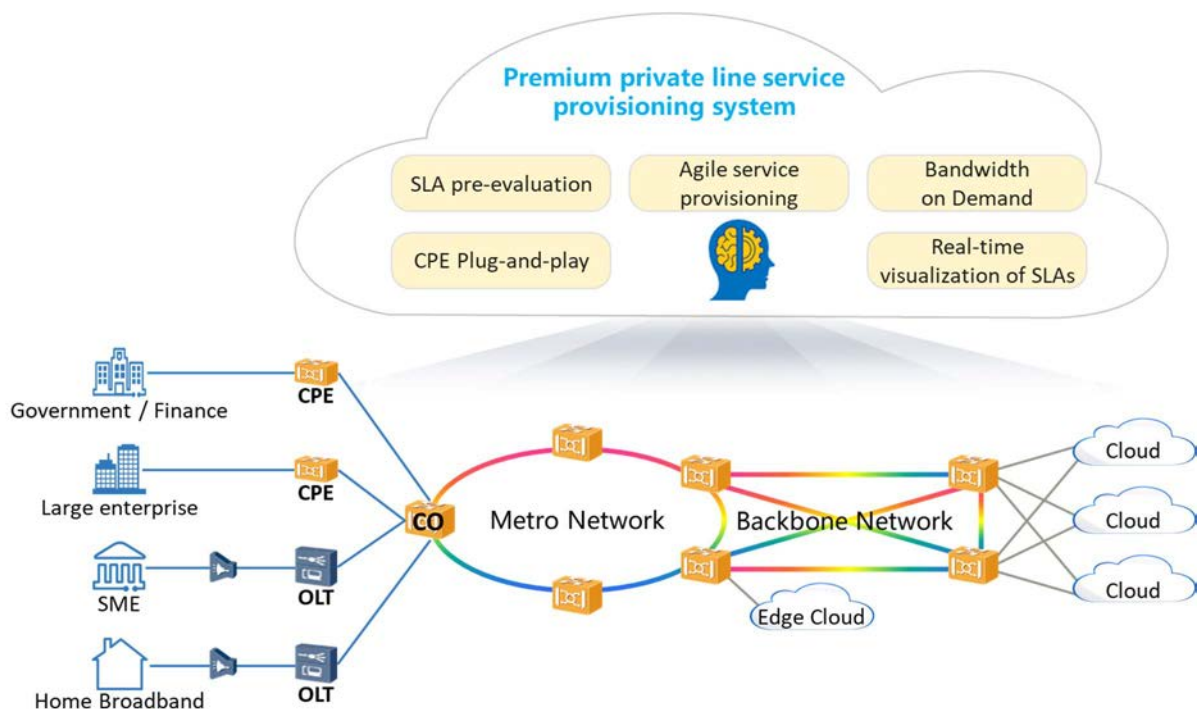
Premium private line service provisioning system

SLA pre-evaluation

Agile service provisioning

Bandwidth on Demand

CPE Plug-and-play

Real-time visualization of SLAs

Government / Finance

CPE

Large enterprise

CPE

SME

OLT

Home Broadband

OLT

CO

Metro Network

Backbone Network

Edge Cloud

Cloud

Cloud

Cloud